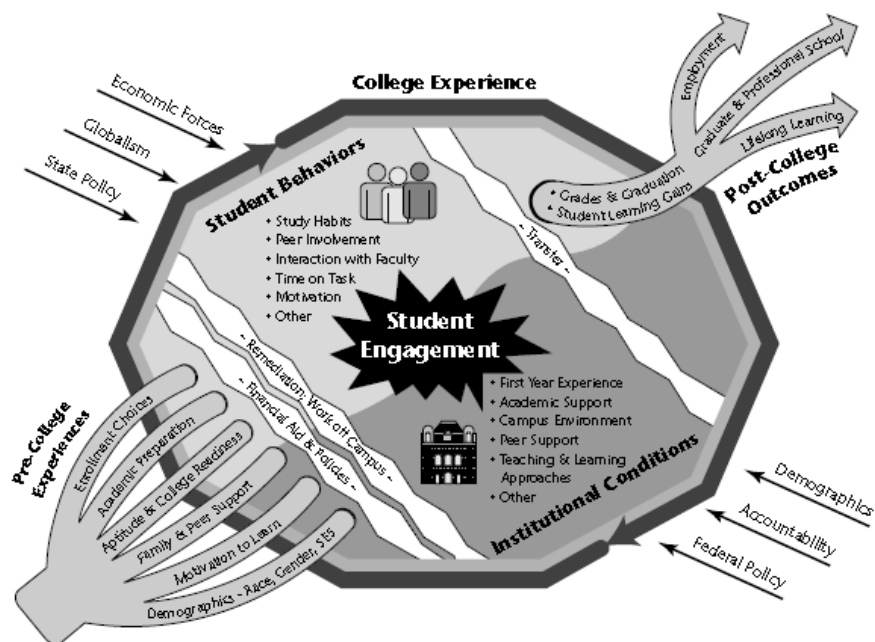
College Experience

Economic Forces

Globalism

State Policy

Student Behaviors

• Study Habits
• Peer Involvement
• Interaction with Faculty
• Time on Task
• Motivation
• Other

~ Transfer ~

• Grades & Graduation
• Student Learning Gains

Employment

Graduate & Professional School

Lifelong Learning

Post-College Outcomes

Student Engagement

~ Remediation; Work off Campus ~

~ Financial Aid & Policies ~

• First Year Experience
• Academic Support
• Campus Environment
• Peer Support
• Teaching & Learning Approaches
• Other

Institutional Conditions

Pre-College Experiences

Enrollment Choices

Academic Preparation

Aptitude & College Readiness

Family & Peer Support

Motivation to Learn

Demographics - Race, Gender, SES

Demographics

Accountability

Federal Policy